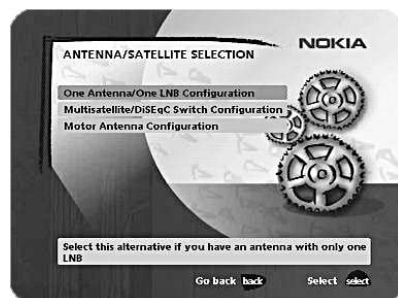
ANTENNA/SATELLITE SELECTION

NOKIA

One Antenna/One LNB Configuration

Multisatellite/DiSEqC Switch Configuration

Motor Antenna Configuration

Select this alternative if you have an antenna with only one LNB

Go back back

Select select